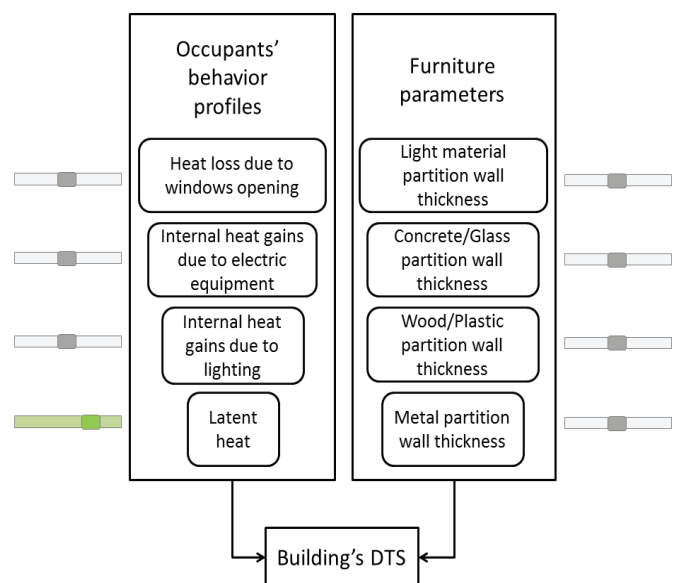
Occupants' behavior profiles

Heat loss due to windows opening

Internal heat gains due to electric equipment

Internal heat gains due to lighting

Latent heat

Furniture parameters

Light material partition wall thickness

Concrete/Glass partition wall thickness

Wood/Plastic partition wall thickness

Metal partition wall thickness

Building's DTS